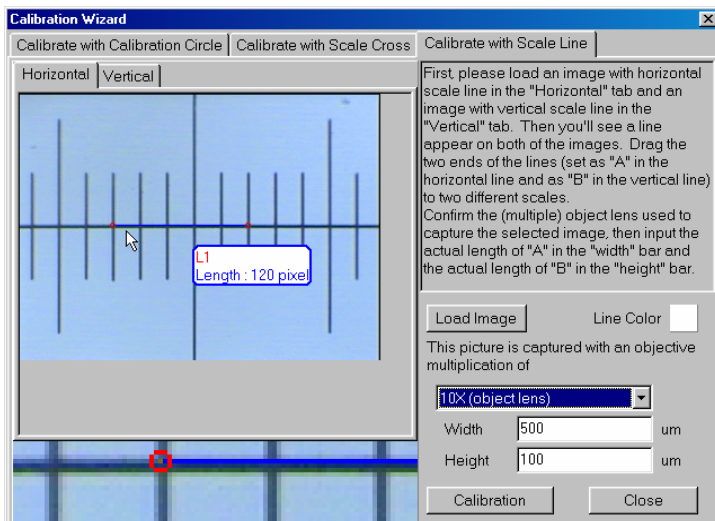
Calibration Wizard

Calibrate with Calibration Circle | Calibrate with Scale Cross | Calibrate with Scale Line

Horizontal | Vertical

L1
Length : 120 pixel

First, please load an image with horizontal scale line in the "Horizontal" tab and an image with vertical scale line in the "Vertical" tab. Then you'll see a line appear on both of the images. Drag the two ends of the lines (set as "A" in the horizontal line and as "B" in the vertical line) to two different scales.
Confirm the (multiple) object lens used to capture the selected image, then input the actual length of "A" in the "width" bar and the actual length of "B" in the "height" bar.

Load Image

Line Color

This picture is captured with an objective multiplication of

10X (object lens)

Width 500 um

Height 100 um

Calibration

Close